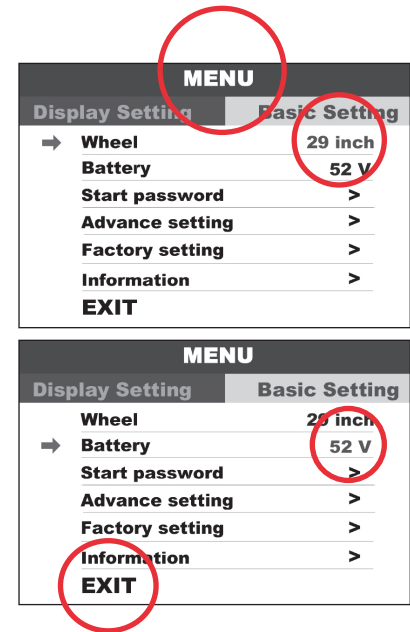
MENU

Display Setting | Basic Setting

Wheel 29 inch
Battery 52 V
Start password >
Advance setting >
Factory setting >
Information >
EXIT

MENU

Display Setting | Basic Setting

Wheel 29 inch
Battery 52 V
Start password >
Advance setting >
Factory setting >
Information >
EXIT